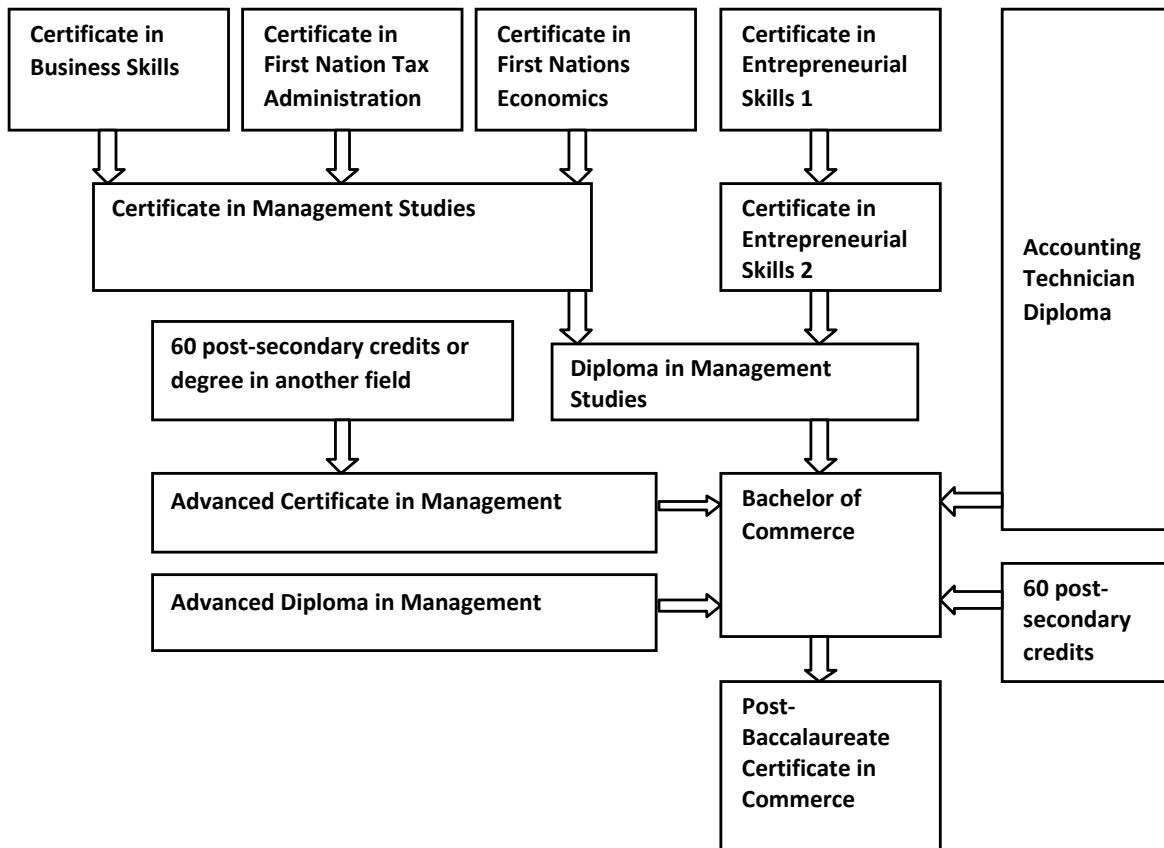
Certificate in Business Skills

Certificate in First Nation Tax Administration

Certificate in First Nations Economics

Certificate in Entrepreneurial Skills 1

Accounting Technician Diploma

Certificate in Management Studies

Certificate in Entrepreneurial Skills 2

60 post-secondary credits or degree in another field

Diploma in Management Studies

Advanced Certificate in Management

Bachelor of Commerce

Advanced Diploma in Management

60 post-secondary credits

Post-Baccalaureate Certificate in Commerce